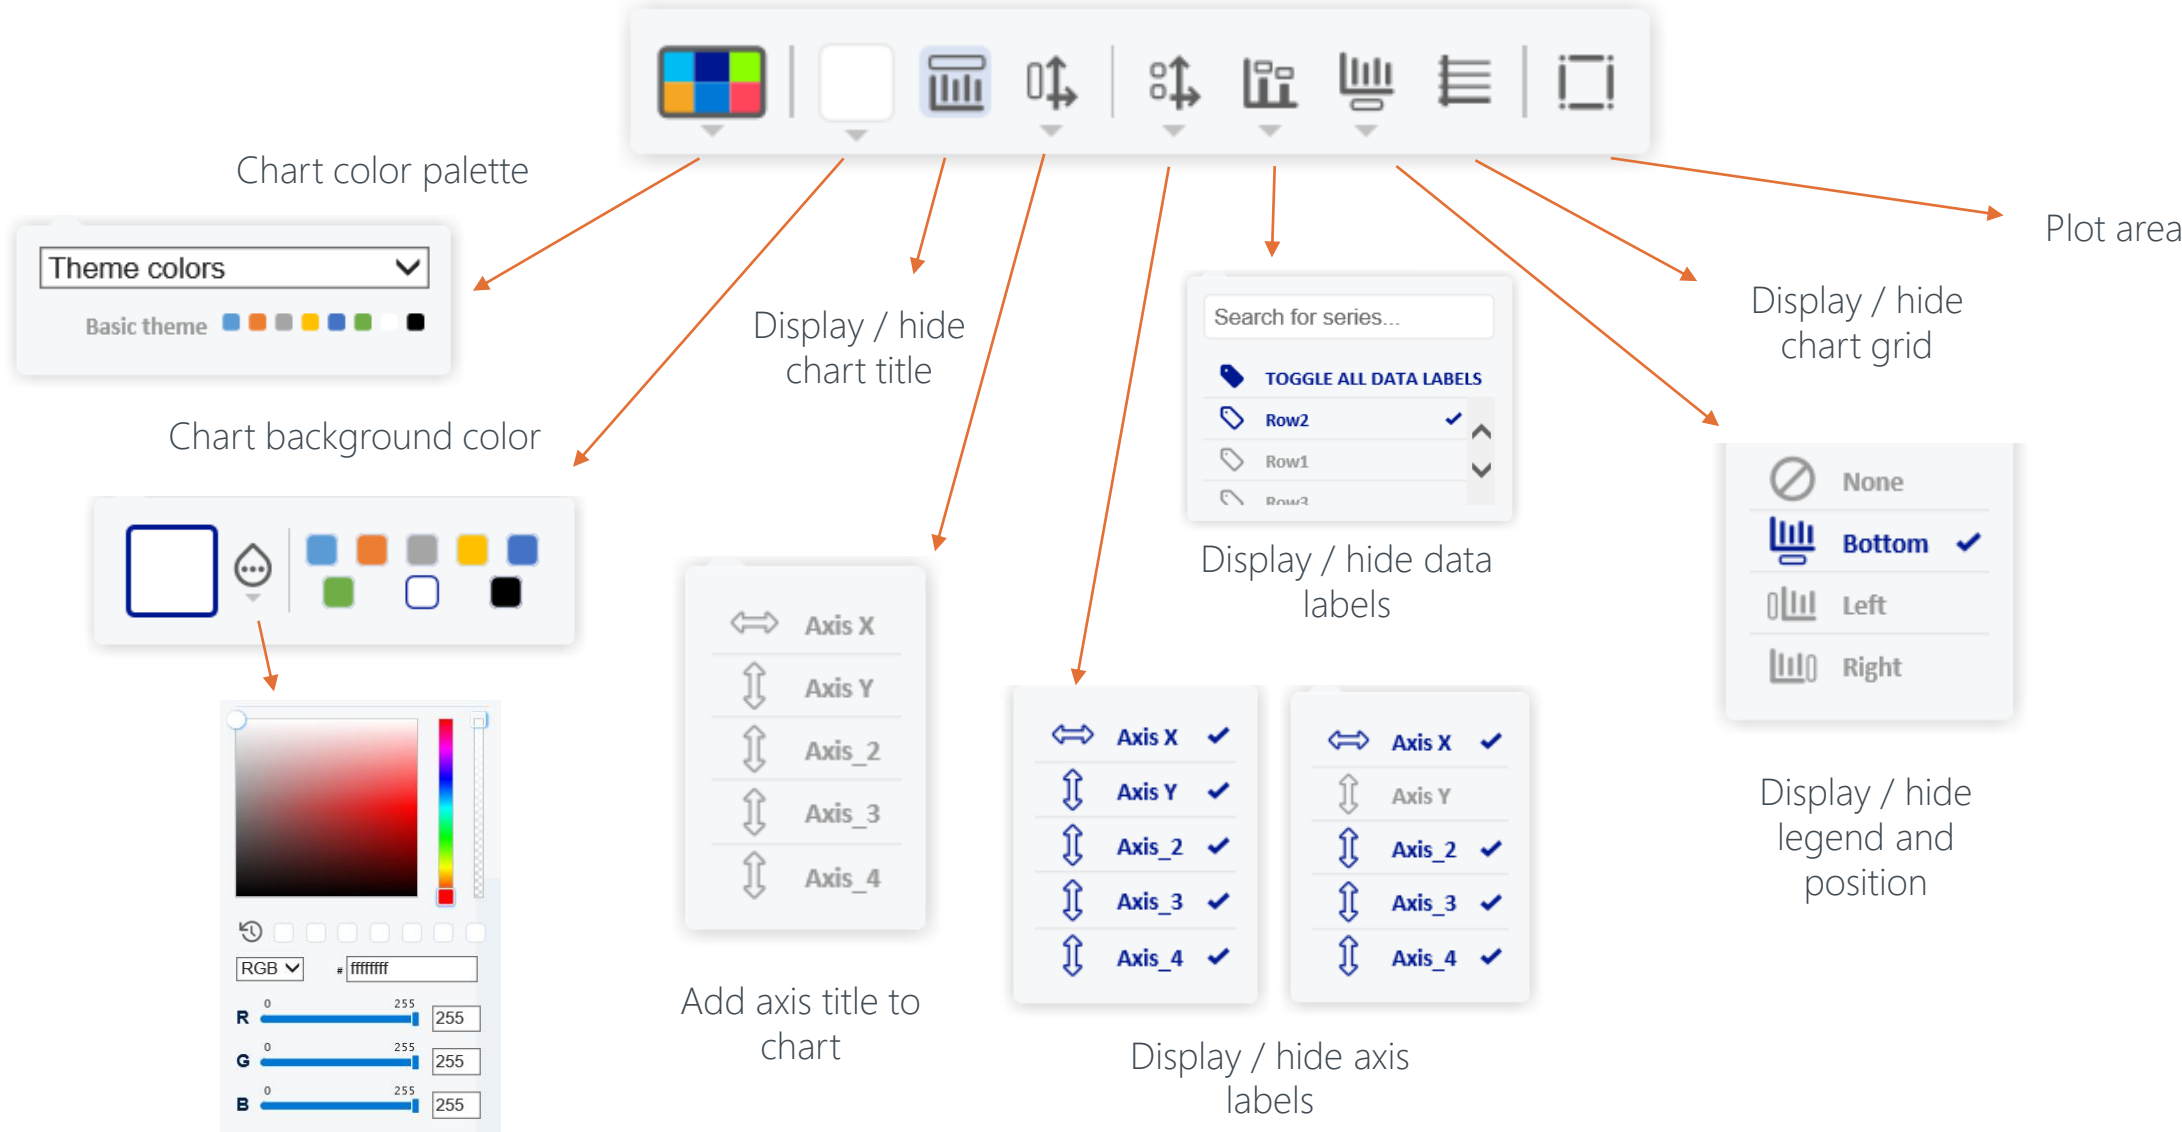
Chart color palette

Theme colors

Basic theme

Chart background color

RGB

# ffffffff

R 0 255 255

G 0 255 255

B 0 255 255

Display / hide chart title

Axis X

Axis Y

Axis_2

Axis_3

Axis_4

Add axis title to chart

Search for series...

TOGGLE ALL DATA LABELS

Row2

Row1

Row3

Display / hide data labels

Axis X

Axis Y

Axis_2

Axis_3

Axis_4

Axis X

Axis Y

Axis_2

Axis_3

Axis_4

Display / hide axis labels

Plot area

Display / hide chart grid

None

Bottom

Left

Right

Display / hide legend and position